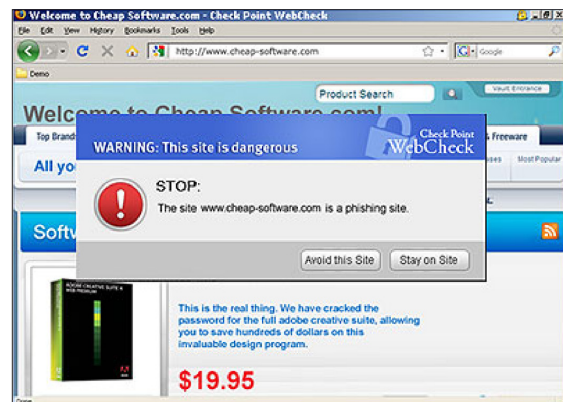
Welcome to Cheap Software.com - Check Point WebCheck

File Edit View History Bookmarks Tools Help

http://www.cheap-software.com

Google

Demo

Product Search

Vault Entrance

Welcome to Cheap Software.com!

Top Brands

& Freeware

All yo

sses

Most Popular

Softw

WARNING: This site is dangerous

Check Point WebCheck

STOP:

The site www.cheap-software.com is a phishing site.

Avoid this Site

Stay on Site

ADOBE CREATIVE SUITE 4 WEB PREMIUM

This is the real thing. We have cracked the password for the full adobe creative suite, allowing you to save hundreds of dollars on this invaluable design program.

$19.95

Done